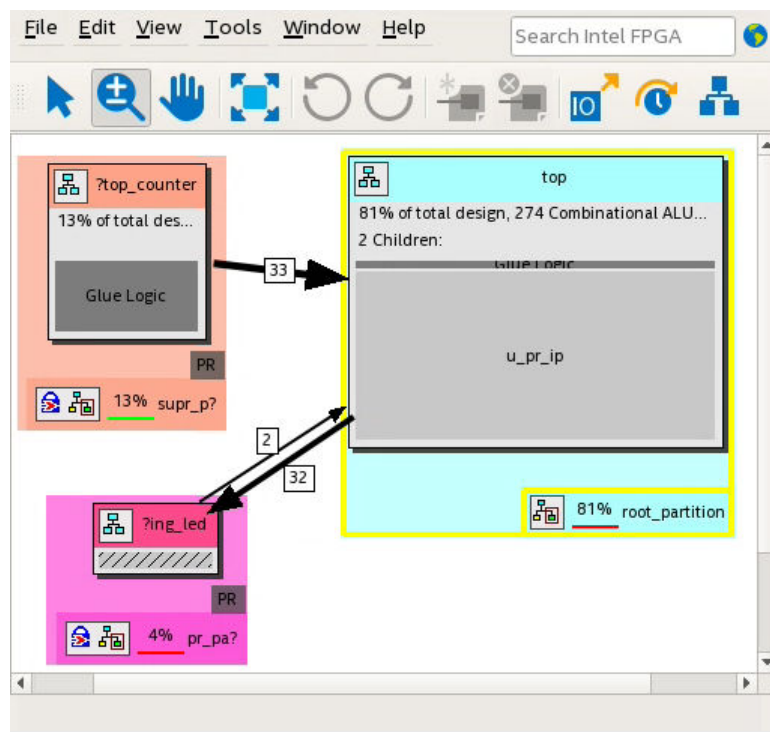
File Edit View Tools Window Help

Search Intel FPGA

IO

?top_counter

13% of total des...

Glue Logic

PR

13% supr_p?

33

top

81% of total design, 274 Combinational ALU...

2 Children:

Glue Logic

u_pr_ip

2

32

?ing_led

PR

4% pr_pa?

81% root_partition